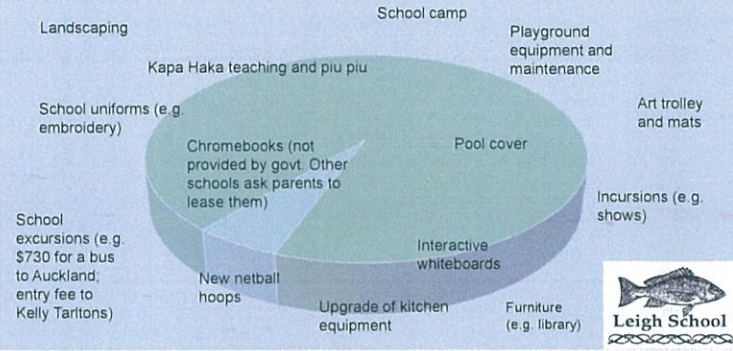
Landscaping

School camp

Playground equipment and maintenance

Kapa Haka teaching and piu piu

School uniforms (e.g. embroidery)

Art trolley and mats

Chromebooks (not provided by govt. Other schools ask parents to lease them)

Pool cover

Incursions (e.g. shows)

School excursions (e.g. $730 for a bus to Auckland; entry fee to Kelly Tarltons)

Interactive whiteboards

New netball hoops

Upgrade of kitchen equipment

Furniture (e.g. library)

Leigh School